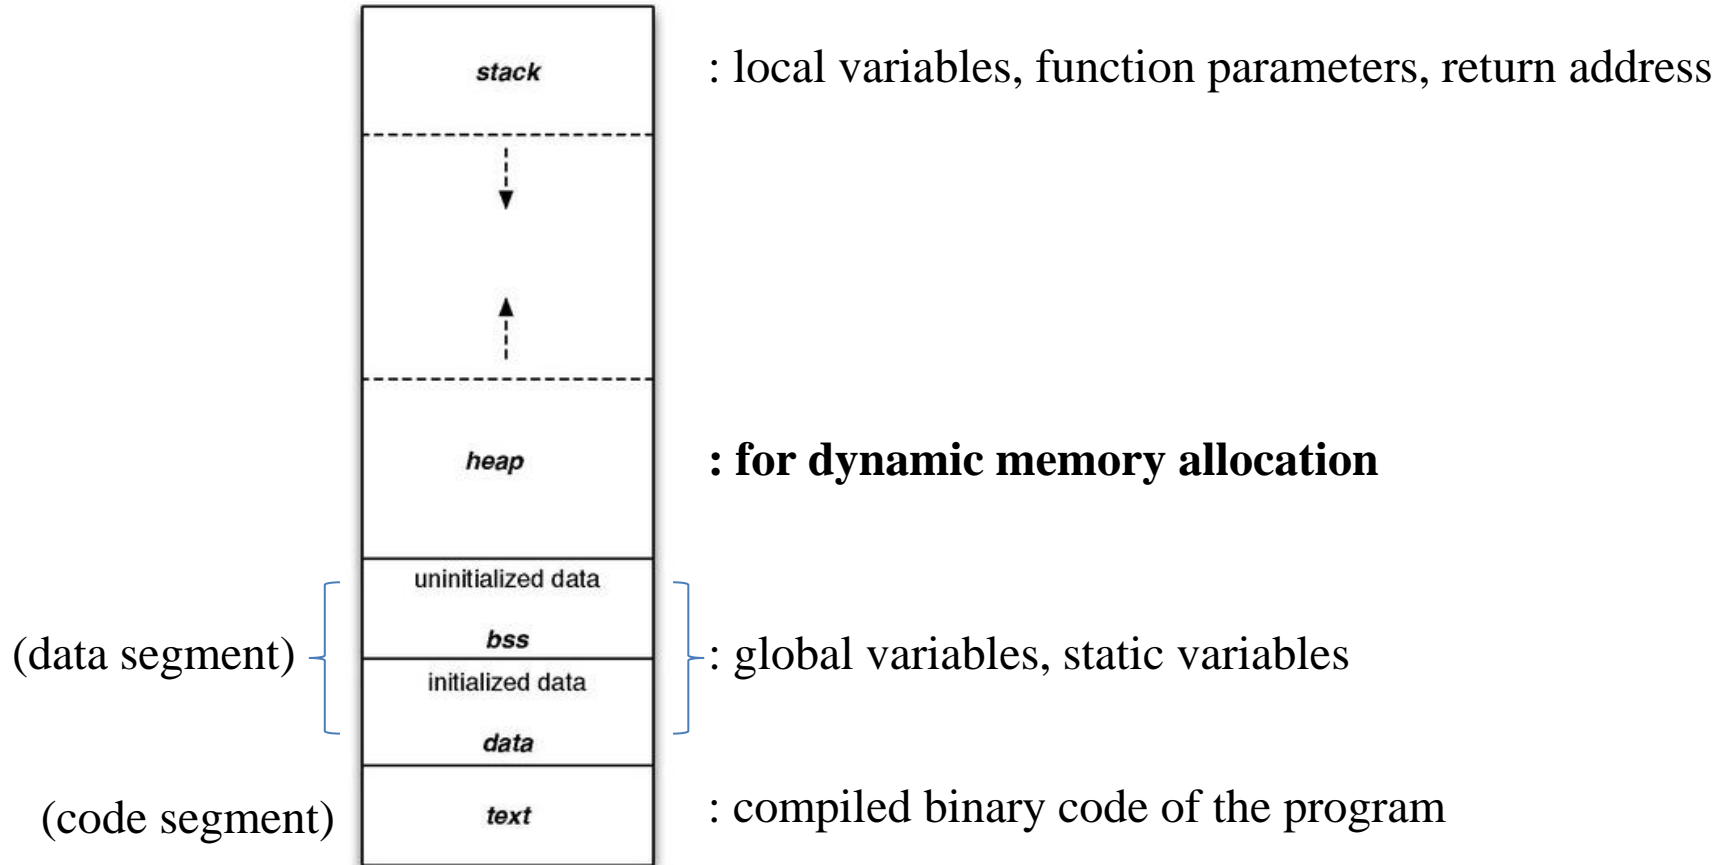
stack

: local variables, function parameters, return address

heap

: for dynamic memory allocation

uninitialized data

bss

(data segment)

: global variables, static variables

initialized data

data

(code segment)

text

: compiled binary code of the program